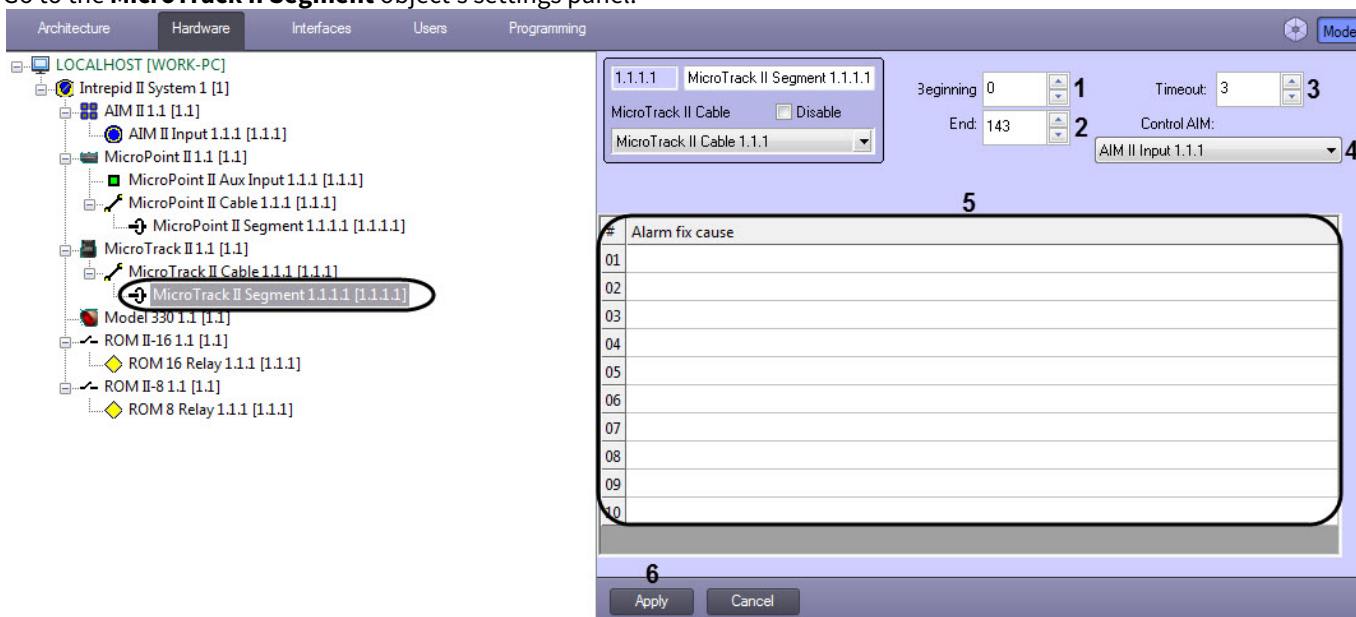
Go to the **MicroTrack II Segment** object's settings panel.

Architecture Hardware Interfaces Users Programming Mode

LOCALHOST [WORK-PC]
Intrepid II System 1 [1]
AIM II 1.1 [1.1]
AIM II Input 1.1.1 [1.1.1]
MicroPoint II 1.1 [1.1]
MicroPoint II Aux Input 1.1.1 [1.1.1]
MicroPoint II Cable 1.1.1 [1.1.1]
MicroPoint II Segment 1.1.1.1 [1.1.1.1]
MicroTrack II 1.1 [1.1]
MicroTrack II Cable 1.1.1 [1.1.1]
MicroTrack II Segment 1.1.1.1 [1.1.1.1]
Model 330 1.1 [1.1]
ROM II-16 1.1 [1.1]
ROM 16 Relay 1.1.1 [1.1.1]
ROM II-8 1.1 [1.1]
ROM 8 Relay 1.1.1 [1.1.1]

1.1.1.1 MicroTrack II Segment 1.1.1.1
MicroTrack II Cable Disable
MicroTrack II Cable 1.1.1

Beginning 0 1
End: 143 2
Timeout: 3 3
Control AIM:
AIM II Input 1.1.1 4

5

| # | Alarm fix cause |
|---|---|
| 01 | |
| 02 | |
| 03 | |
| 04 | |
| 05 | |
| 06 | |
| 07 | |
| 08 | |
| 09 | |
| 10 | |

6
Apply Cancel